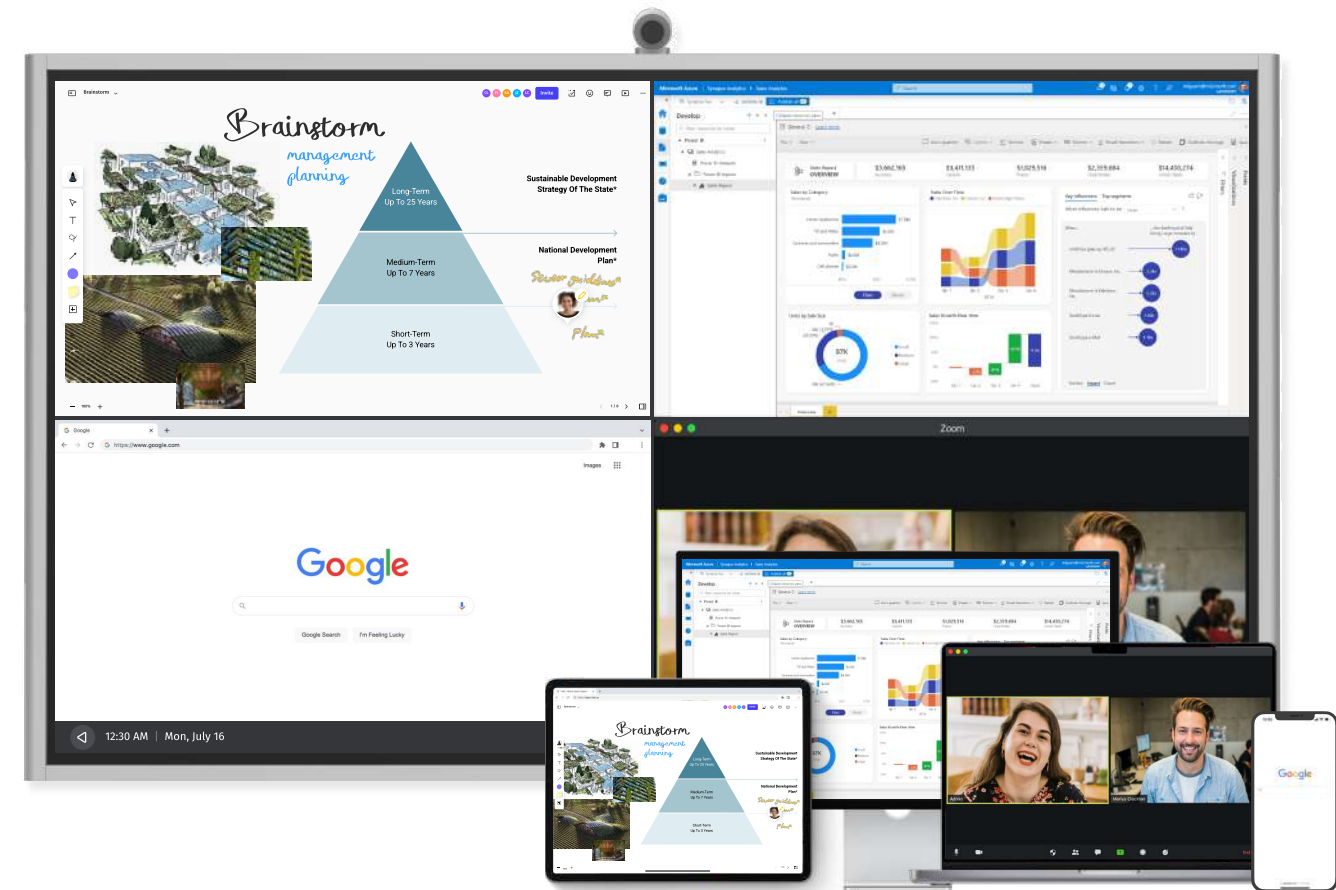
Brainstorm

Invite

Brainstorm

management planning

Long-Term
Up To 25 Years

Medium-Term
Up To 7 Years

Short-Term
Up To 3 Years

Sustainable Development Strategy Of The State*

National Development Plan*

Sector guidelines* Plan*

Microsoft Azure | Synapse Analytics | Sales Analytics

Develop

Sales Report OVERVIEW

$3,662,163

$3,411,133

$1,025,516

$2,319,684

$14,455,274

Sales by Category

Sales Over Time

Units by Sales Size

Sales Growth Over Time

Key influencers

Top segments

57K

Google

https://www.google.com

Images

Google

Google Search

I'm Feeling Lucky

Zoom

12:30 AM | Mon, July 16

Brainstorm

management planning

Long-Term Up To 25 Years

Medium-Term Up To 7 Years

Short-Term Up To 3 Years

Sustainable Development Strategy Of The State*

National Development Plan*

Sector guidelines* Plan*

Google